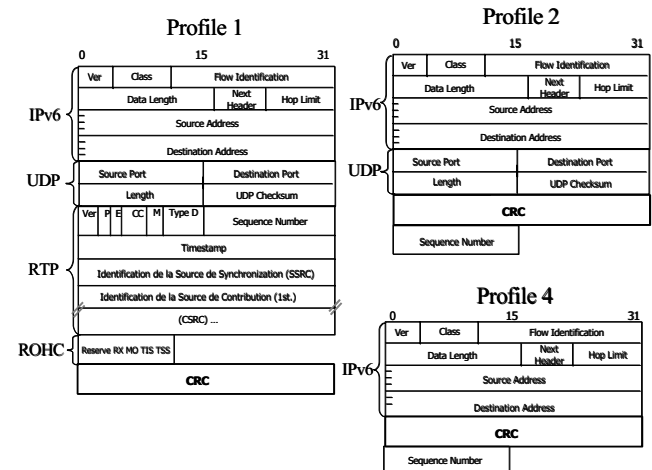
Profile 1

0 15 31

IPv6

| Ver | Class | Flow Identification |
|---|---|---|
| Data Length | Next Header | Hop Limit |
| Source Address | | |
| Destination Address | | |

UDP

| Source Port | Destination Port |
|---|---|
| Length | UDP Checksum |

RTP

| Ver | P | E | CC | M | Type D | Sequence Number |
|---|---|---|---|---|---|---|
| Timestamp | | | | | | |
| Identification de la Source de Synchronization (SSRC) | | | | | | |
| Identification de la Source de Contribution (1st.) | | | | | | |
| (CSRC) ... | | | | | | |

ROHC

Reserve RX MO TIS TSS

CRC

Profile 2

0 15 31

IPv6

| Ver | Class | Flow Identification |
|---|---|---|
| Data Length | Next Header | Hop Limit |
| Source Address | | |
| Destination Address | | |

UDP

| Source Port | Destination Port |
|---|---|
| Length | UDP Checksum |

CRC

Sequence Number

Profile 4

0 15 31

IPv6

| Ver | Class | Flow Identification |
|---|---|---|
| Data Length | Next Header | Hop Limit |
| Source Address | | |
| Destination Address | | |

CRC

Sequence Number